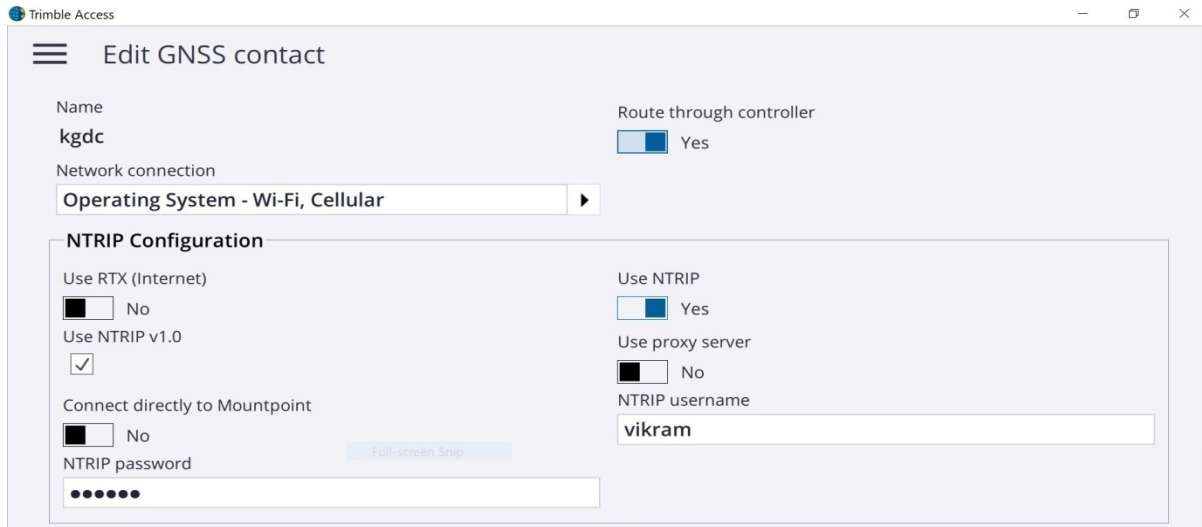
Trimble Access

Edit GNSS contact

Name
kgdc

Route through controller
Yes

Network connection
Operating System - Wi-Fi, Cellular

NTRIP Configuration

Use RTX (Internet)
No

Use NTRIP v1.0
✓

Connect directly to Mountpoint
No

NTRIP password
●●●●●●

Full-screen Snip

Use NTRIP
Yes

Use proxy server
No

NTRIP username
vikram